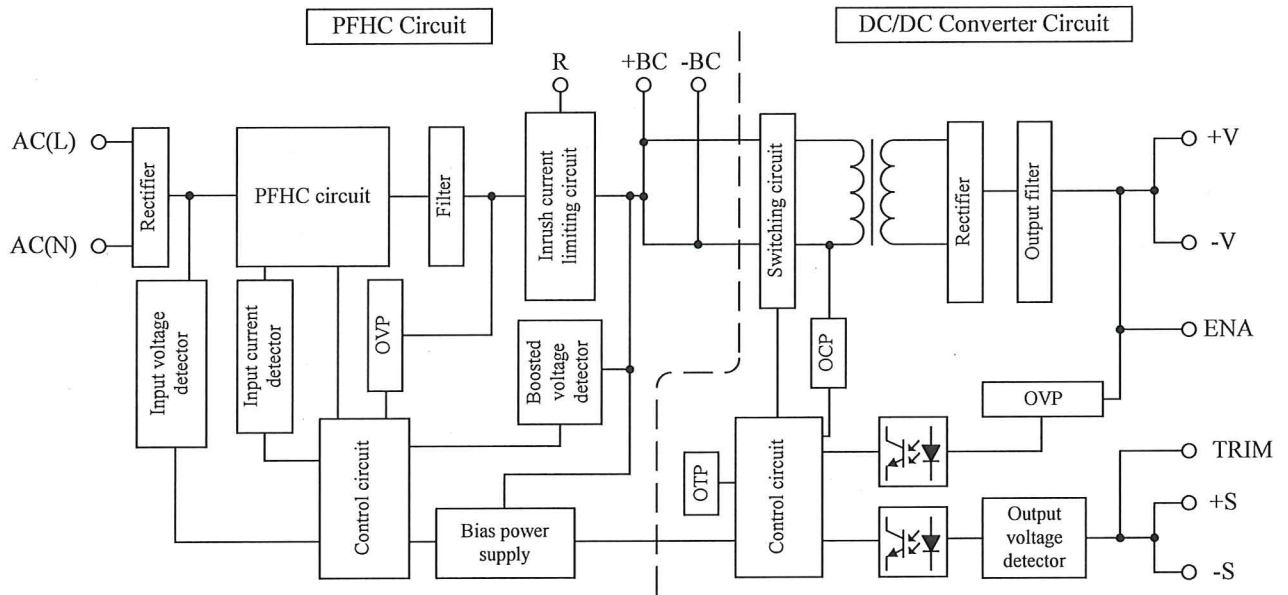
PFHC Circuit

DC/DC Converter Circuit

R

+BC

-BC

AC(L)

AC(N)

Rectifier

PFHC circuit

Filter

Inrush current limiting circuit

Switching circuit

Rectifier

Output filter

+V

-V

ENA

Input voltage detector

Input current detector

OVP

Boosted voltage detector

OCP

OVP

Control circuit

OTP

Control circuit

TRIM

Bias power supply

Output voltage detector

+S

-S